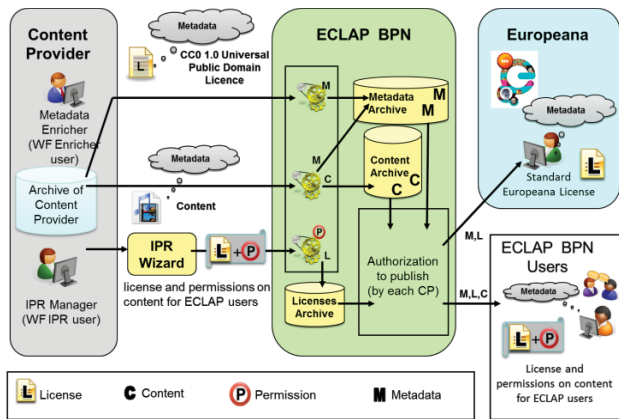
Content Provider

Metadata

CC0 1.0 Universal Public Domain Licence

ECLAP BPN

Europeana

Metadata Enricher (WF Enricher user)

M

Metadata Archive

M

M

Metadata

Metadata

Archive of Content Provider

M

C

Content Archive

C

Standard Europeana License

Content

P

IPR Wizard

L + P

L

M,L

IPR Manager (WF IPR user)

license and permissions on content for ECLAP users

Licenses Archive

Authorization to publish (by each CP)

M,L,C

ECLAP BPN Users

Metadata

L + P

License and permissions on content for ECLAP users

L License

C Content

P Permission

M Metadata